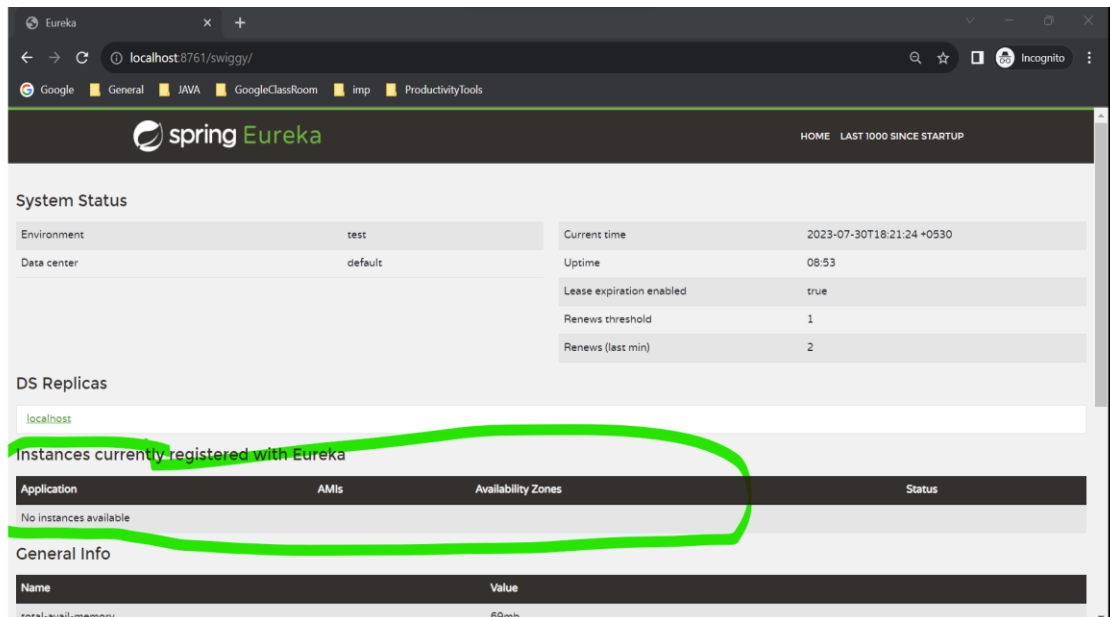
Eureka

localhost:8761/swiggy/

Incognito

Google General JAVA GoogleClassRoom imp ProductivityTools

spring Eureka

HOME LAST 1000 SINCE STARTUP

System Status

| Environment | test |
|---|---|
| Data center | default |

| Current time | 2023-07-30T18:21:24 +0530 |
|---|---|
| Uptime | 08:53 |
| Lease expiration enabled | true |
| Renews threshold | 1 |
| Renews (last min) | 2 |

DS Replicas

localhost

Instances currently registered with Eureka

| Application | AMIs | Availability Zones | Status |
|---|---|---|---|
| No instances available | | | |

General Info

| Name | Value |
|---|---|
| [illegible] | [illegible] |